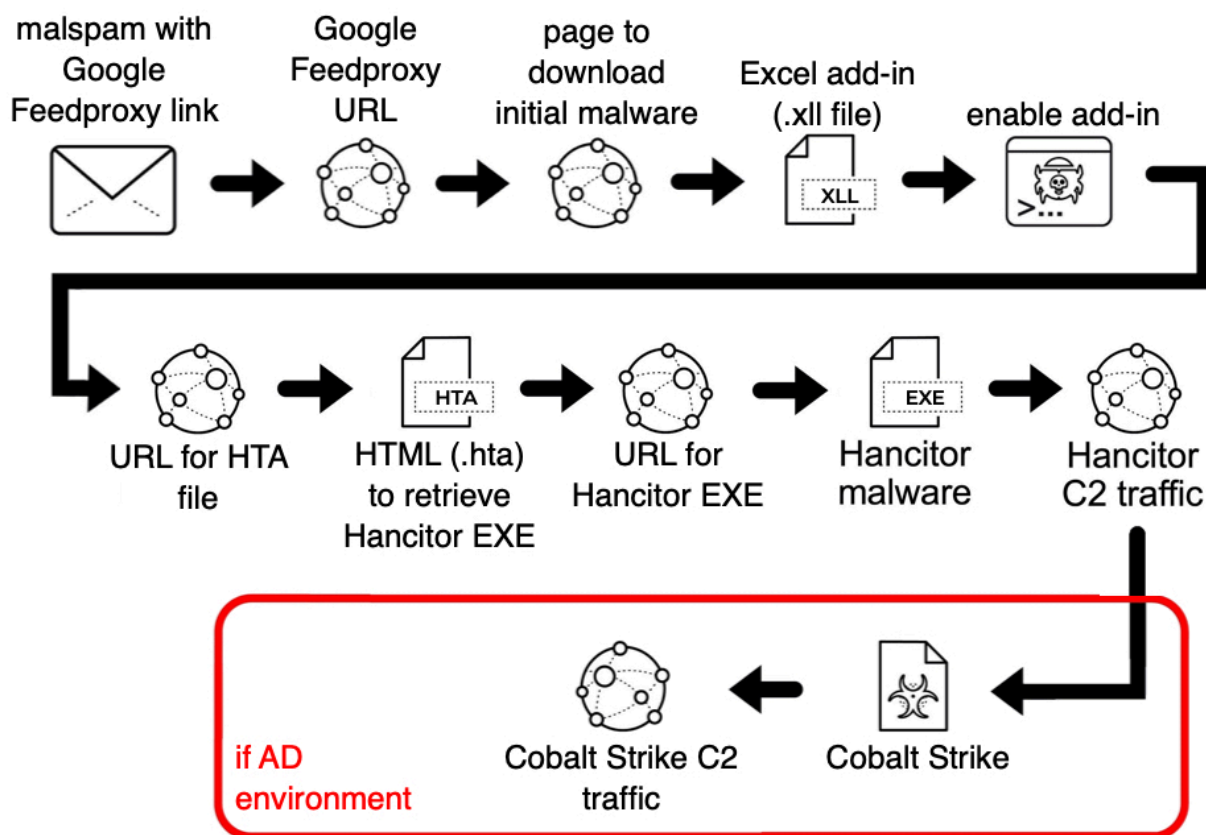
malspam with Google Feedproxy link

Google Feedproxy URL

page to download initial malware

Excel add-in (.xll file)

XLL

enable add-in

>...

URL for HTA file

HTA

HTML (.hta) to retrieve Hancitor EXE

URL for Hancitor EXE

EXE

Hancitor malware

Hancitor C2 traffic

Cobalt Strike

Cobalt Strike C2 traffic

if AD environment